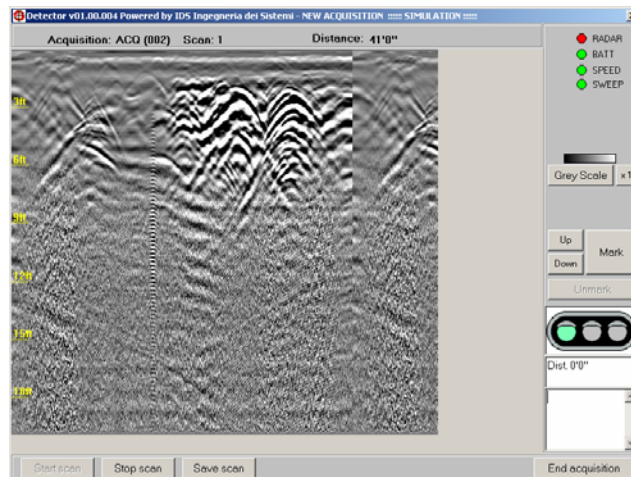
Detector v01.00.004 Powered by IDS Ingegneria dei Sistemi - NEW ACQUISITION ==== SIMULATION ====

Acquisition: ACQ (002) Scan: 1 Distance: 41'0"

3ft
6ft
9ft
12ft
15ft
18ft

RADAR
BATT
SPEED
SWEEP

Grey Scale
x1

Up
Down
Mark
Unmark

Dist. 0'0"

Start scan
Stop scan
Save scan
End acquisition